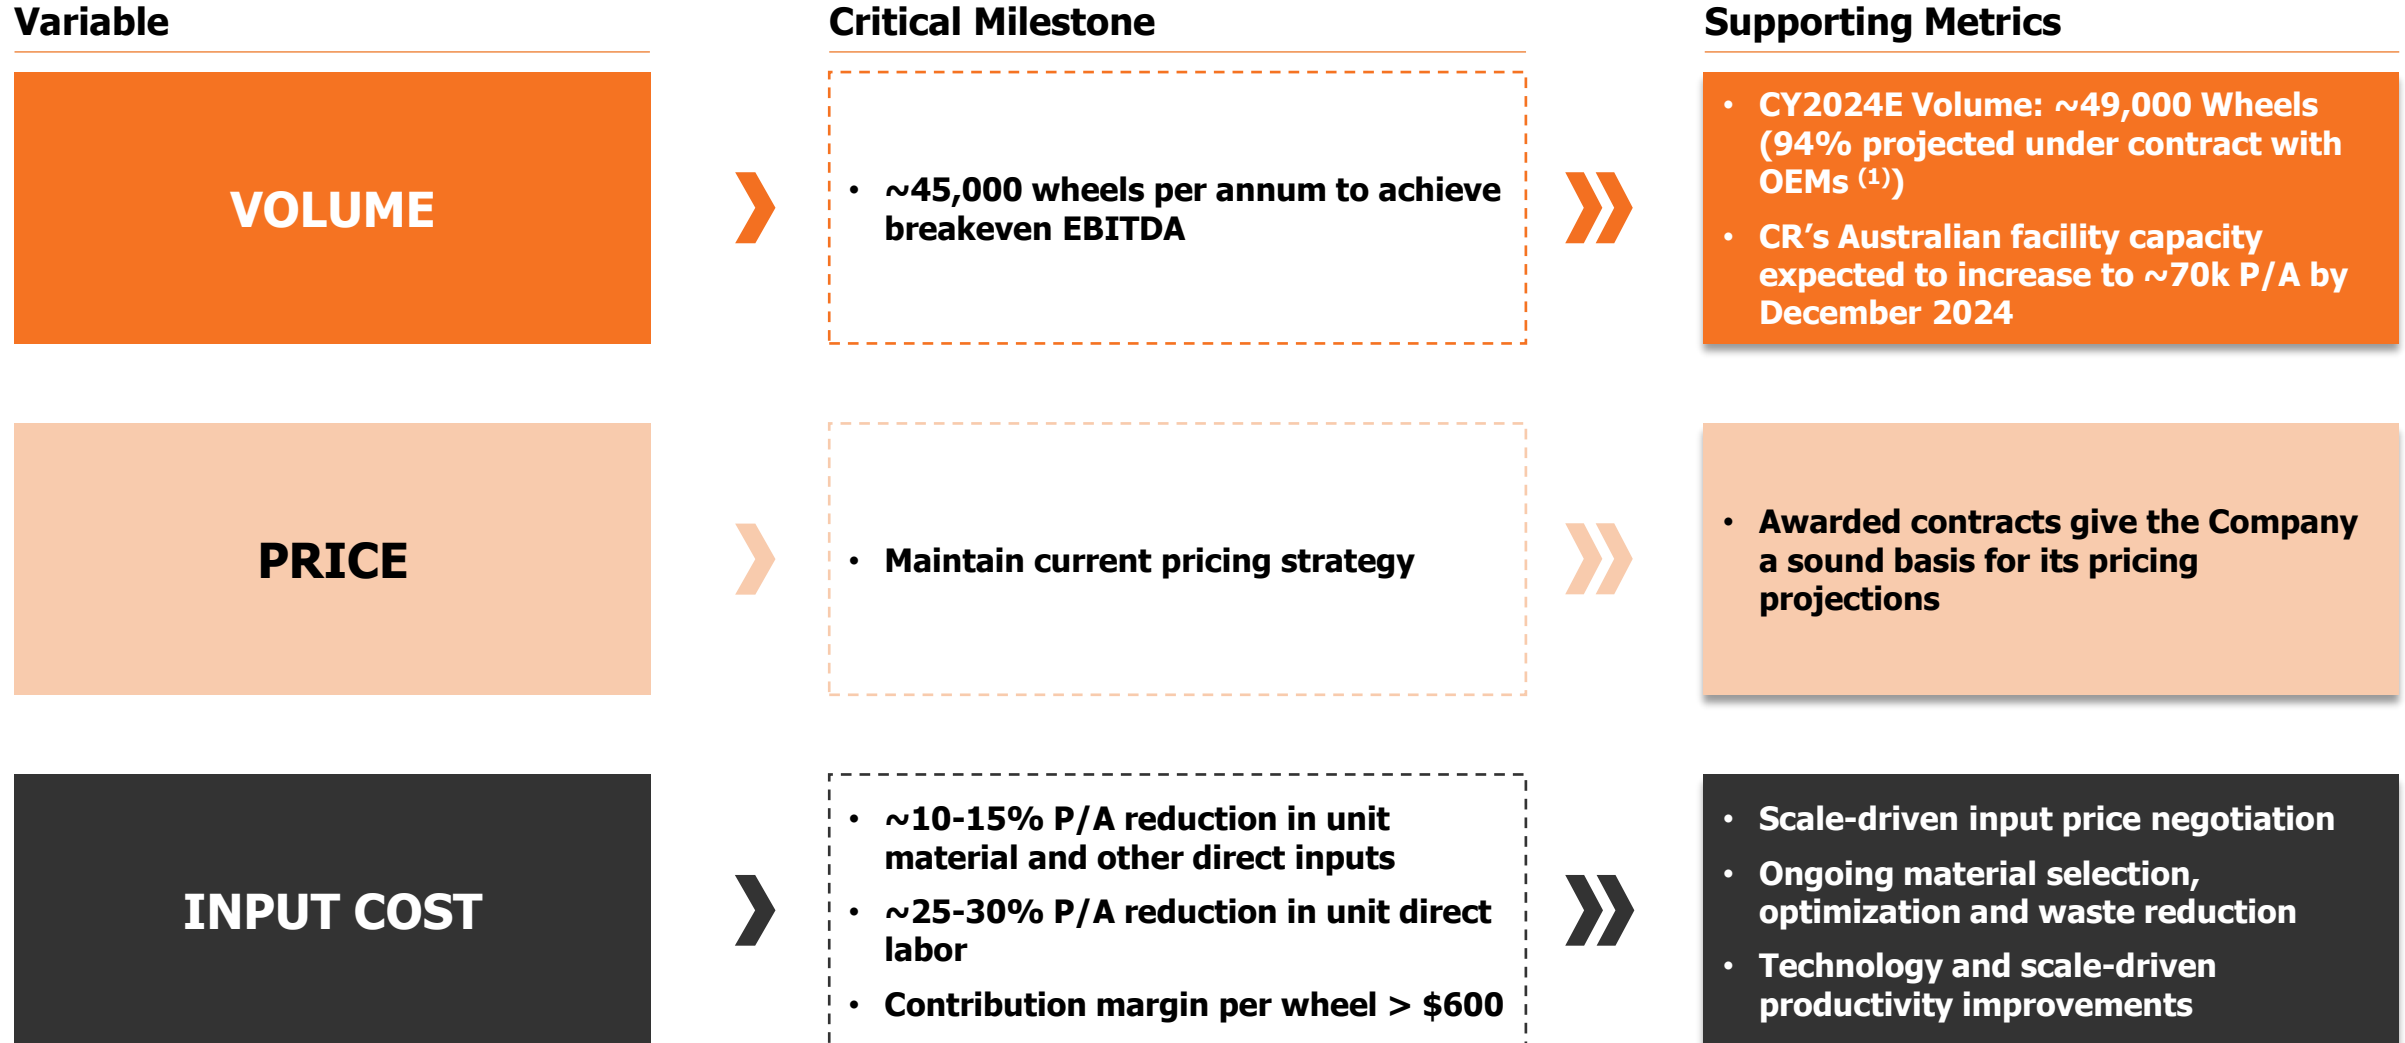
Variable

Critical Milestone

Supporting Metrics

VOLUME

• ~45,000 wheels per annum to achieve breakeven EBITDA

• CY2024E Volume: ~49,000 Wheels (94% projected under contract with OEMs $^{(1)}$)
• CR's Australian facility capacity expected to increase to ~70k P/A by December 2024

PRICE

• Maintain current pricing strategy

• Awarded contracts give the Company a sound basis for its pricing projections

INPUT COST

• ~10-15% P/A reduction in unit material and other direct inputs
• ~25-30% P/A reduction in unit direct labor
• Contribution margin per wheel > $600

• Scale-driven input price negotiation
• Ongoing material selection, optimization and waste reduction
• Technology and scale-driven productivity improvements